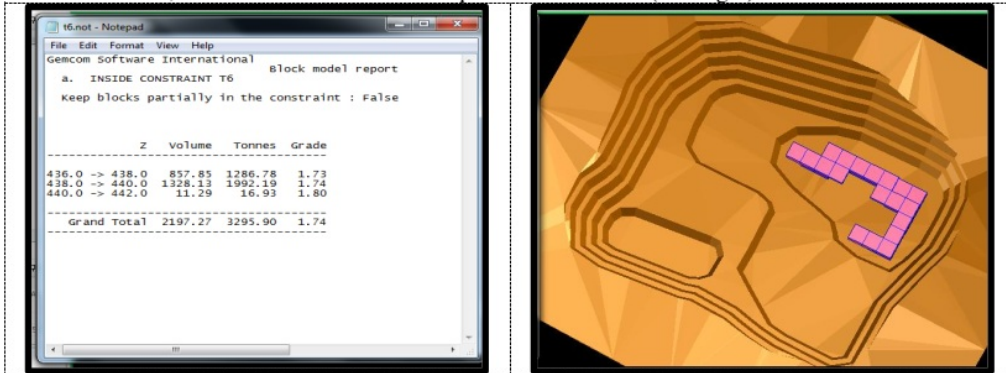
t6.not - Notepad

File Edit Format View Help

Gemcom Software International
Block model report
a. INSIDE CONSTRAINT T6

Keep blocks partially in the constraint : False

| Z | Volume | Tonnes | Grade |
|---|---|---|---|
| 436.0 -> 438.0 | 857.85 | 1286.78 | 1.73 |
| 438.0 -> 440.0 | 1328.13 | 1992.19 | 1.74 |
| 440.0 -> 442.0 | 11.29 | 16.93 | 1.80 |
| Grand Total | 2197.27 | 3295.90 | 1.74 |